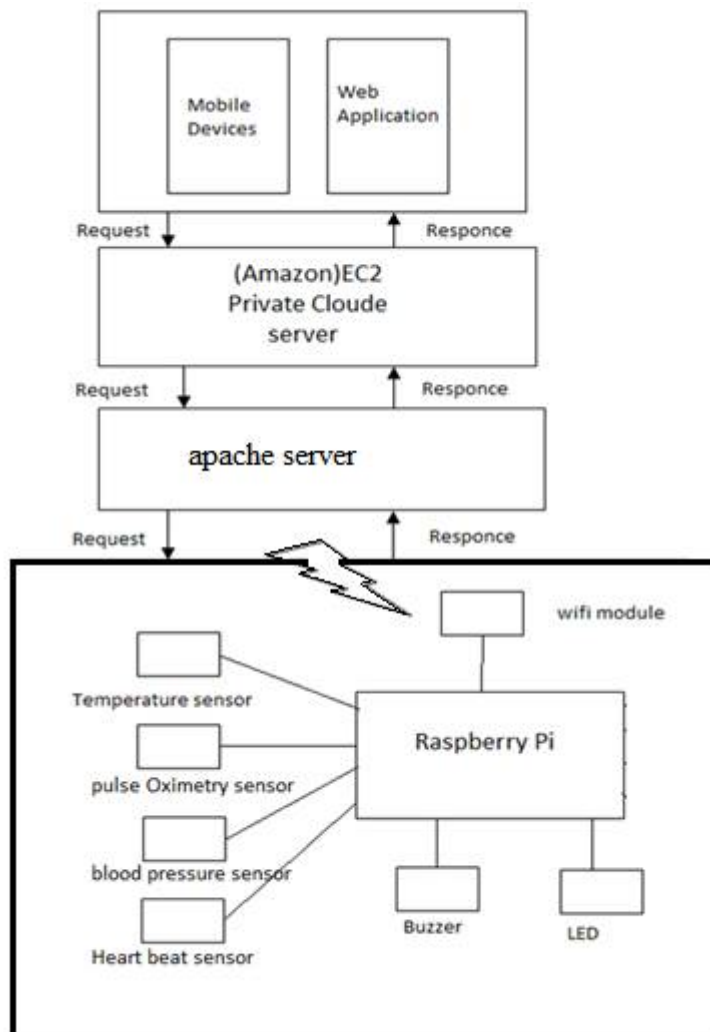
Mobile Devices

Web Application

Request

Responce

(Amazon)EC2 Private Cloude server

Request

Responce

apache server

Request

Responce

wifi module

Temperature sensor

Raspberry Pi

pulse Oximetry sensor

blood pressure sensor

Heart beat sensor

Buzzer

LED